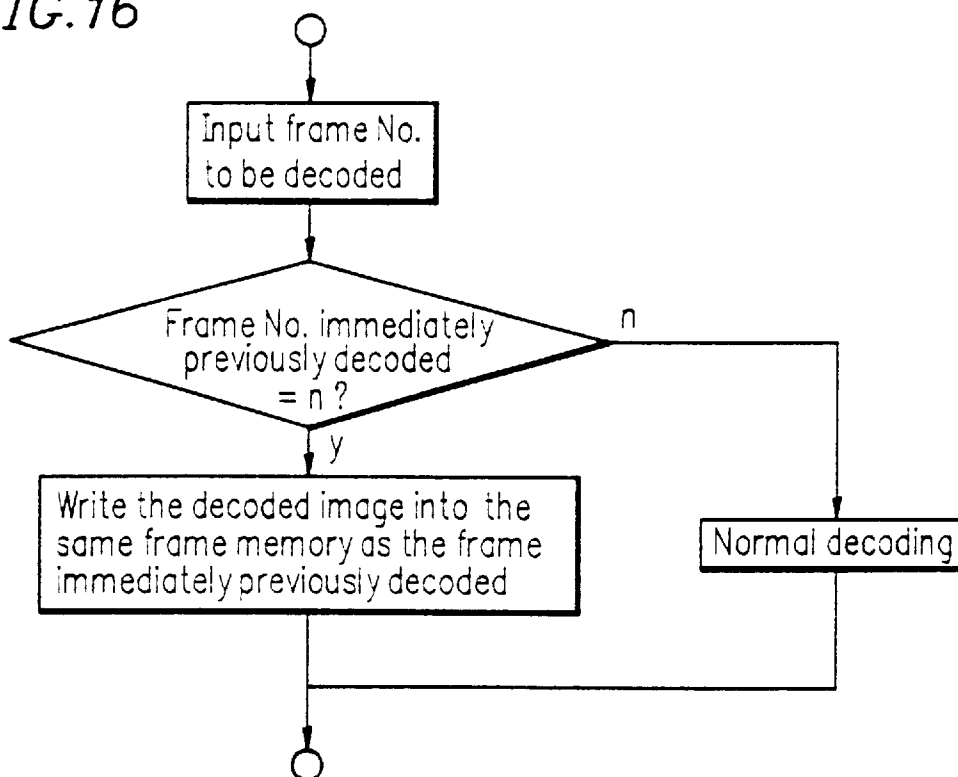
IG.16

Input frame No. to be decoded

Frame No. immediately previously decoded = n ?

n

y

Write the decoded image into the same frame memory as the frame immediately previously decoded

Normal decoding